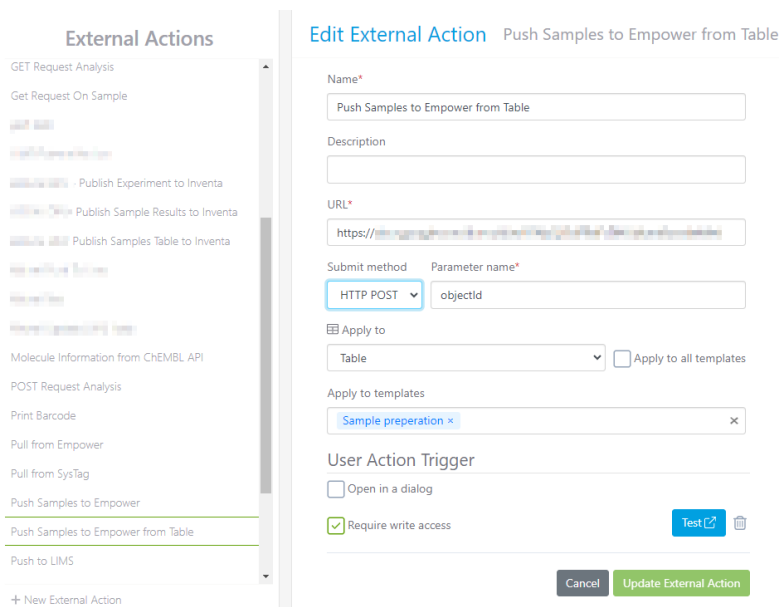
External Actions

GET Request Analysis
Get Request On Sample
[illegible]
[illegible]
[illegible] Publish Experiment to Inventa
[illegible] Publish Sample Results to Inventa
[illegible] Publish Samples Table to Inventa
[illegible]
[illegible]
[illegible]
Molecule Information from ChEMBL API
POST Request Analysis
Print Barcode
Pull from Empower
Pull from SysTag
Push Samples to Empower
Push Samples to Empower from Table
Push to LIMS

+ New External Action

Edit External Action Push Samples to Empower from Table

Name*
Push Samples to Empower from Table

Description

URL*
https://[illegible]

Submit method
HTTP POST

Parameter name*
objectId

Apply to
Table

Apply to all templates

Apply to templates
Sample preperation ×

User Action Trigger

Open in a dialog

Require write access

Test

Cancel
Update External Action